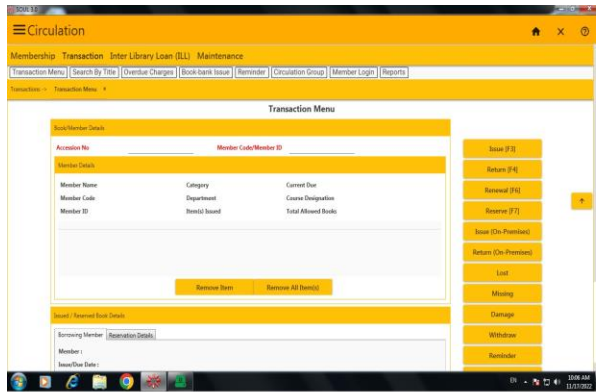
SOUL 3.0

≡Circulation

Membership Transaction Inter Library Loan (ILL) Maintenance

Transaction Menu | Search By Title | Overdue Charges | Book-bank Issue | Reminder | Circulation Group | Member Login | Reports

Transaction → Transaction Menu

Transaction Menu

Book/Member Details

Accession No

Member Code/Member ID

Member Details

Member Name
Category
Current Due
Member Code
Department
Course Designation
Member ID
Item(s) Issued
Total Allowed Books

Remove Item
Remove All Item(s)

Issued / Reserved Book Details

Borrowing Member | Reservation Details

Member :
Issue/Due Date :

Issue (F3)
Return (F4)
Renewal (F6)
Reserve (F7)
Issue (On-Premises)
Return (On-Premises)
Lost
Missing
Damage
Withdraw
Reminder

EN
10:06 AM
11/17/2022